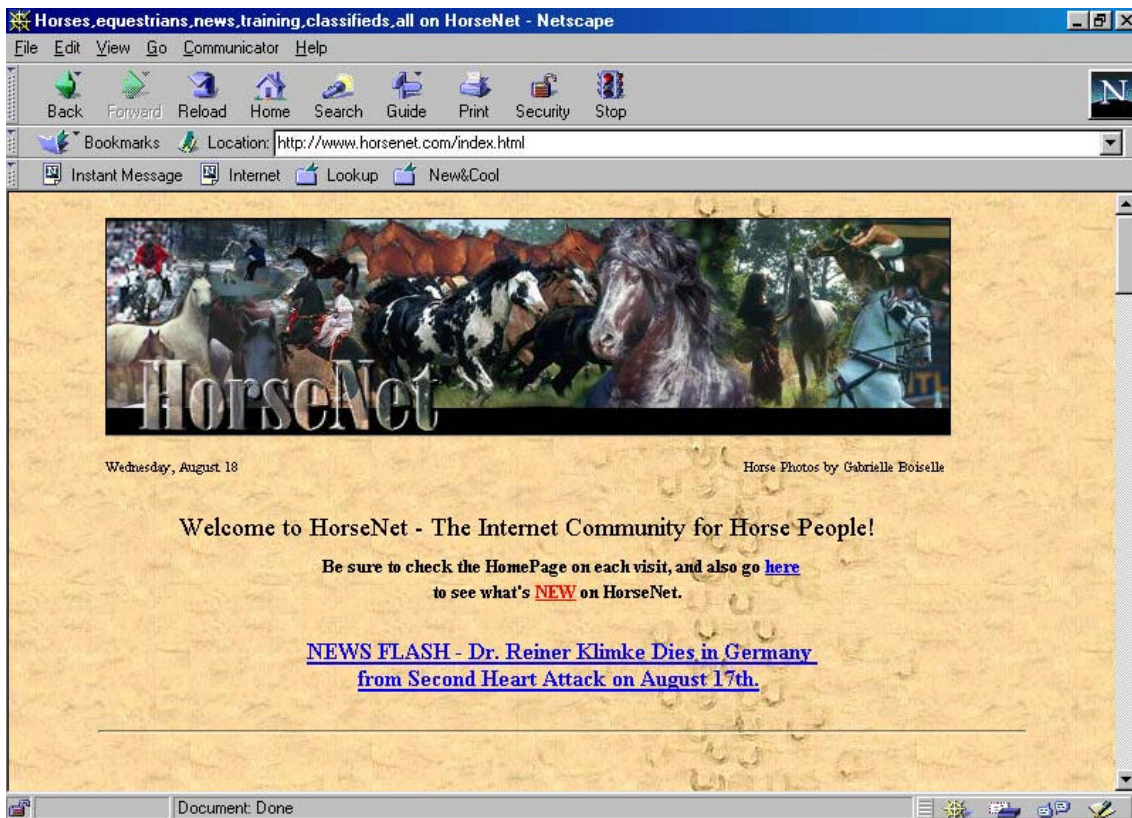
Horses,equestrians,news,training,classifieds,all on HorseNet - Netscape

File Edit View Go Communicator Help

Back Forward Reload Home Search Guide Print Security Stop

Bookmarks Location: http://www.horsenet.com/index.html

Instant Message Internet Lookup New&Cool

HorseNet

Wednesday, August 18

Horse Photos by Gabrielle Boiselle

Welcome to HorseNet - The Internet Community for Horse People!

Be sure to check the HomePage on each visit, and also go here to see what's NEW on HorseNet.

NEWS FLASH - Dr. Reiner Klimke Dies in Germany from Second Heart Attack on August 17th.

Document: Done